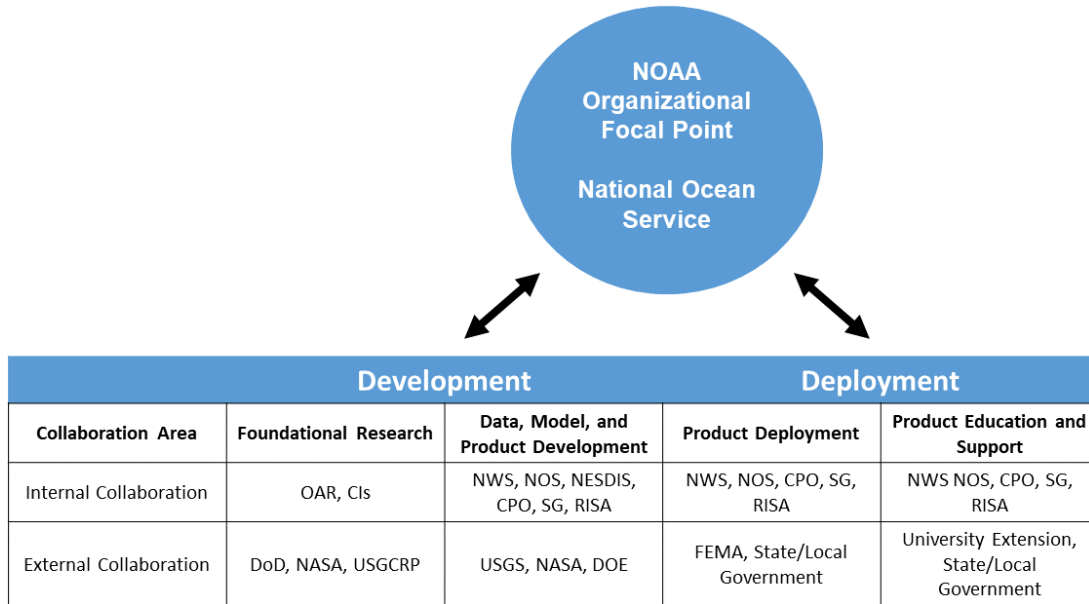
NOAA Organizational Focal Point

National Ocean Service

Development Deployment

| Collaboration Area | Foundational Research | Data, Model, and Product Development | Product Deployment | Product Education and Support |
|---|---|---|---|---|
| Internal Collaboration | OAR, CIs | NWS, NOS, NESDIS, CPO, SG, RISA | NWS, NOS, CPO, SG, RISA | NWS NOS, CPO, SG, RISA |
| External Collaboration | DoD, NASA, USGCRP | USGS, NASA, DOE | FEMA, State/Local Government | University Extension, State/Local Government |